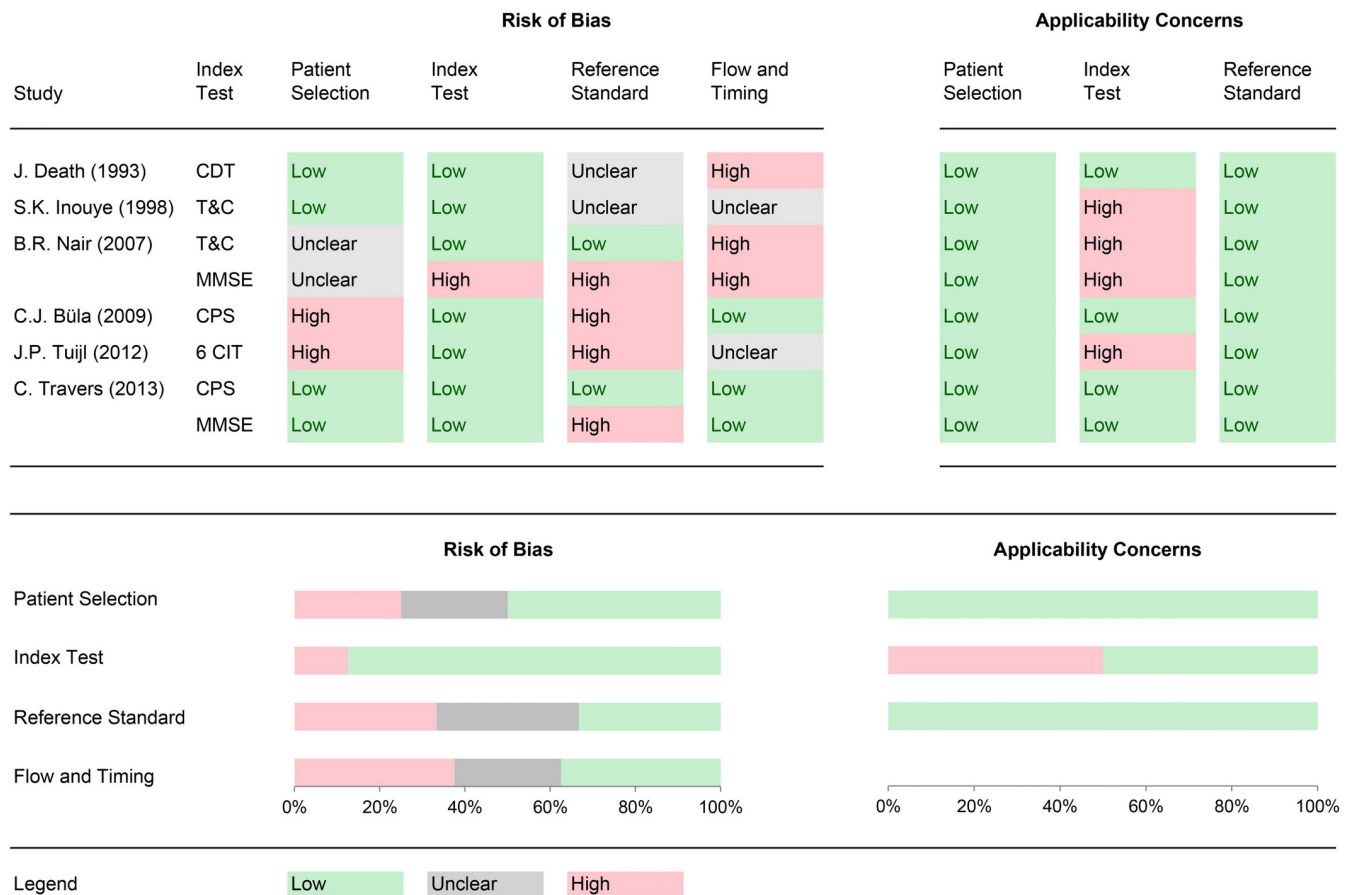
| | | Risk of Bias | | | | Applicability Concerns | | |
|---|---|---|---|---|---|---|---|---|
| Study | Index Test | Patient Selection | Index Test | Reference Standard | Flow and Timing | Patient Selection | Index Test | Reference Standard |
| J. Death (1993) | CDT | Low | Low | Unclear | High | Low | Low | Low |
| S.K. Inouye (1998) | T&C | Low | Low | Unclear | Unclear | Low | High | Low |
| B.R. Nair (2007) | T&C | Unclear | Low | Low | High | Low | High | Low |
| | MMSE | Unclear | High | High | High | Low | High | Low |
| C.J. Büla (2009) | CPS | High | Low | High | Low | Low | Low | Low |
| J.P. Tuijl (2012) | 6 CIT | High | Low | High | Unclear | Low | High | Low |
| C. Travers (2013) | CPS | Low | Low | Low | Low | Low | Low | Low |
| | MMSE | Low | Low | High | Low | Low | Low | Low |

Risk of Bias

Applicability Concerns

Patient Selection

Index Test

Reference Standard

Flow and Timing

0% 20% 40% 60% 80% 100%

0% 20% 40% 60% 80% 100%

Legend Low Unclear High